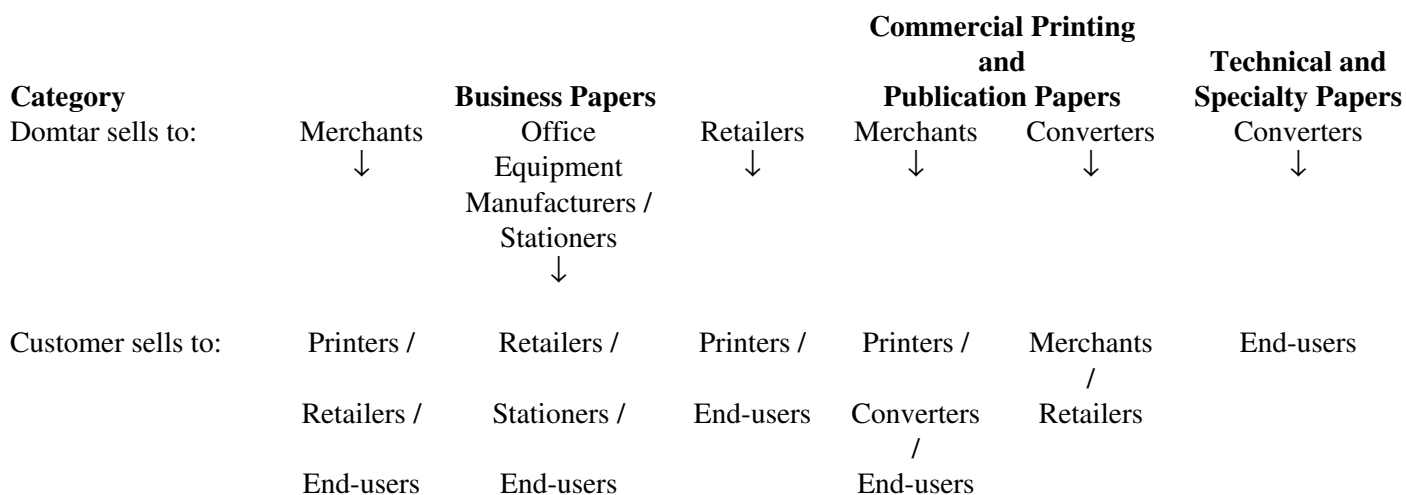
| Category | Business Papers | | | Commercial Printing and Publication Papers | | Technical and Specialty Papers |
|---|---|---|---|---|---|---|
| Domtar sells to: | Merchants ↓ | Office Equipment Manufacturers / Stationers ↓ | Retailers ↓ | Merchants ↓ | Converters ↓ | Converters ↓ |
| Customer sells to: | Printers / Retailers / End-users | Retailers / Stationers / End-users | Printers / End-users | Printers / Converters / End-users | Merchants / Retailers | End-users |